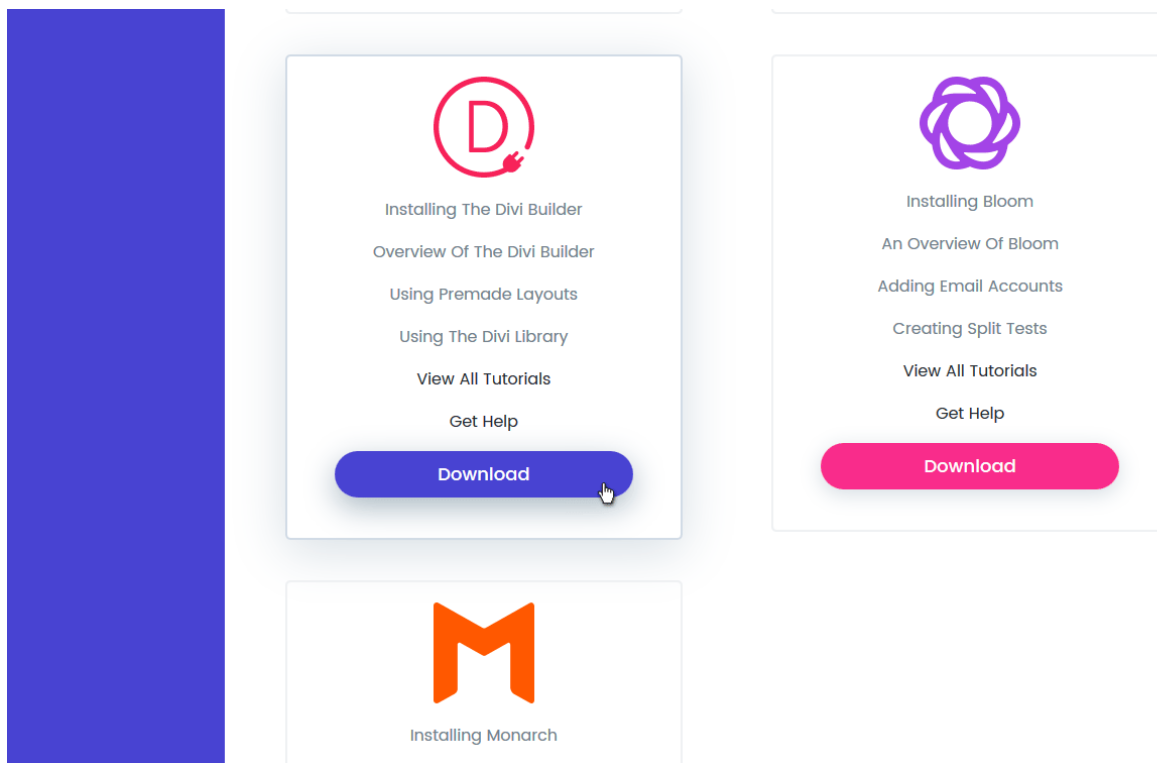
Installing The Divi Builder

Overview Of The Divi Builder

Using Premade Layouts

Using The Divi Library

View All Tutorials

Get Help

Download

Installing Bloom

An Overview Of Bloom

Adding Email Accounts

Creating Split Tests

View All Tutorials

Get Help

Download

Installing Monarch